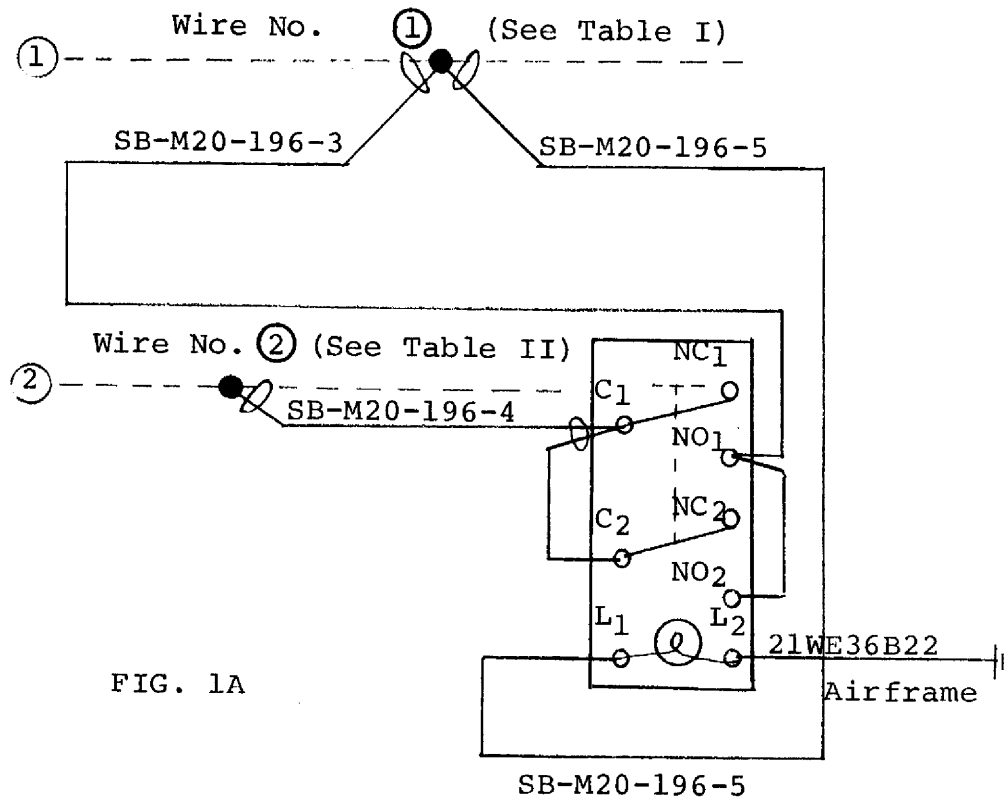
Wire No. 1 (See Table I)

1

SB-M20-196-3

SB-M20-196-5

Wire No. 2 (See Table II)

2

SB-M20-196-4

$NC_1$

$C_1$

$NO_1$

$C_2$

$NC_2$

$NO_2$

$L_1$

$L_2$

21WE36B22

Airframe

FIG. 1A

SB-M20-196-5